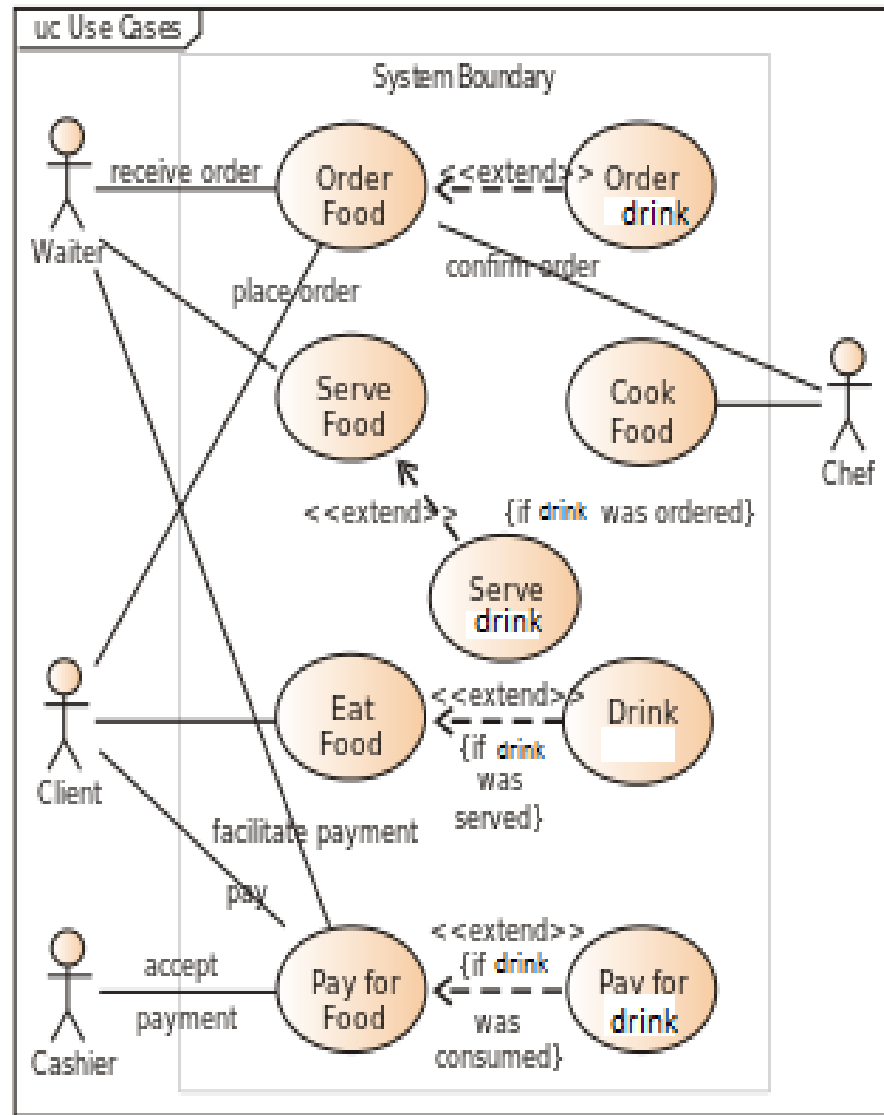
uc Use Cases

System Boundary

Waiter

receive order

Order Food

<<extend>>

Order drink

confirm order

place order

Serve Food

Cook Food

Chef

<<extend>>

{if drink was ordered}

Serve drink

Client

Eat Food

<<extend>>

Drink

{if drink was served}

facilitate payment

pay

Cashier

accept payment

Pay for Food

<<extend>>
{if drink was consumed}

Pav for drink